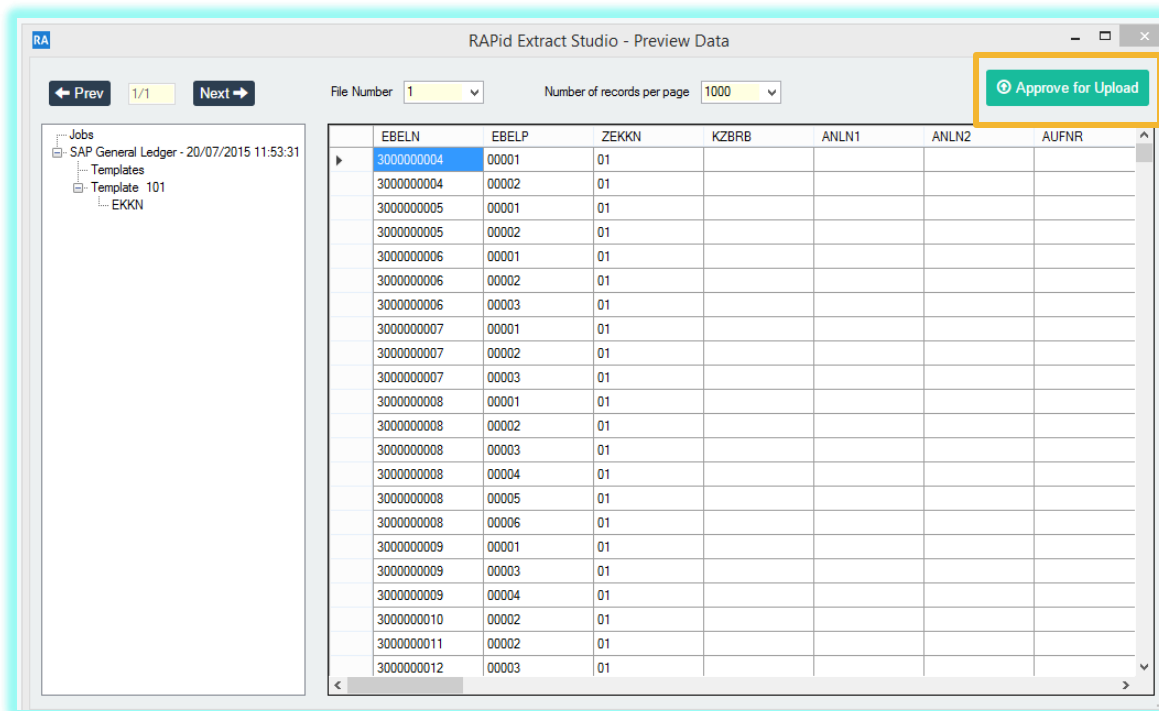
RA

RAPid Extract Studio - Preview Data

Prev 1/1 Next

File Number 1

Number of records per page 1000

Approve for Upload

Jobs
SAP General Ledger - 20/07/2015 11:53:31
Templates
Template 101
EKKN

| EBELN | EBELP | ZEKKN | KZBRB | ANLN1 | ANLN2 | AUFNR |
|---|---|---|---|---|---|---|
| 3000000004 | 00001 | 01 | | | | |
| 3000000004 | 00002 | 01 | | | | |
| 3000000005 | 00001 | 01 | | | | |
| 3000000005 | 00002 | 01 | | | | |
| 3000000006 | 00001 | 01 | | | | |
| 3000000006 | 00002 | 01 | | | | |
| 3000000006 | 00003 | 01 | | | | |
| 3000000007 | 00001 | 01 | | | | |
| 3000000007 | 00002 | 01 | | | | |
| 3000000007 | 00003 | 01 | | | | |
| 3000000008 | 00001 | 01 | | | | |
| 3000000008 | 00002 | 01 | | | | |
| 3000000008 | 00003 | 01 | | | | |
| 3000000008 | 00004 | 01 | | | | |
| 3000000008 | 00005 | 01 | | | | |
| 3000000008 | 00006 | 01 | | | | |
| 3000000009 | 00001 | 01 | | | | |
| 3000000009 | 00003 | 01 | | | | |
| 3000000009 | 00004 | 01 | | | | |
| 3000000010 | 00002 | 01 | | | | |
| 3000000011 | 00002 | 01 | | | | |
| 3000000012 | 00003 | 01 | | | | |